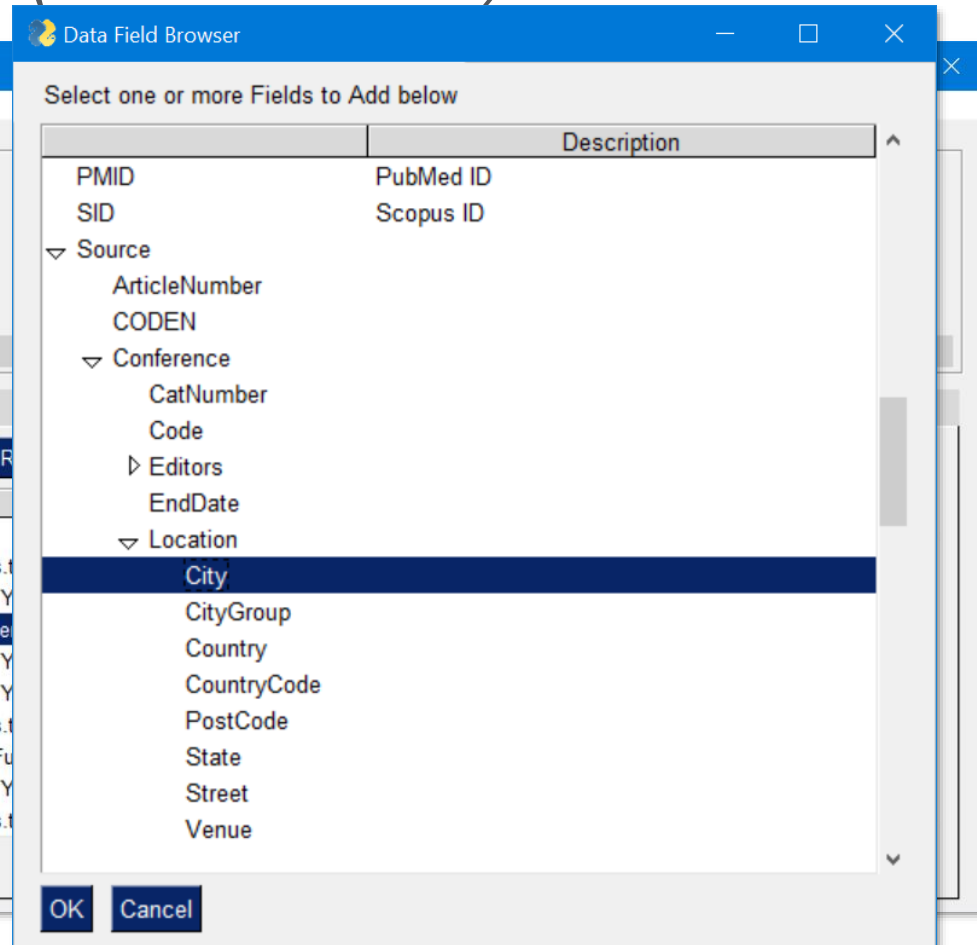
Data Field Browser

Select one or more Fields to Add below

| | Description |
|---|---|
| PMID | PubMed ID |
| SID | Scopus ID |
| Source | |
| ArticleNumber | |
| CODEN | |
| Conference | |
| CatNumber | |
| Code | |
| Editors | |
| EndDate | |
| Location | |
| City | |
| CityGroup | |
| Country | |
| CountryCode | |
| PostCode | |
| State | |
| Street | |
| Venue | |

OK Cancel